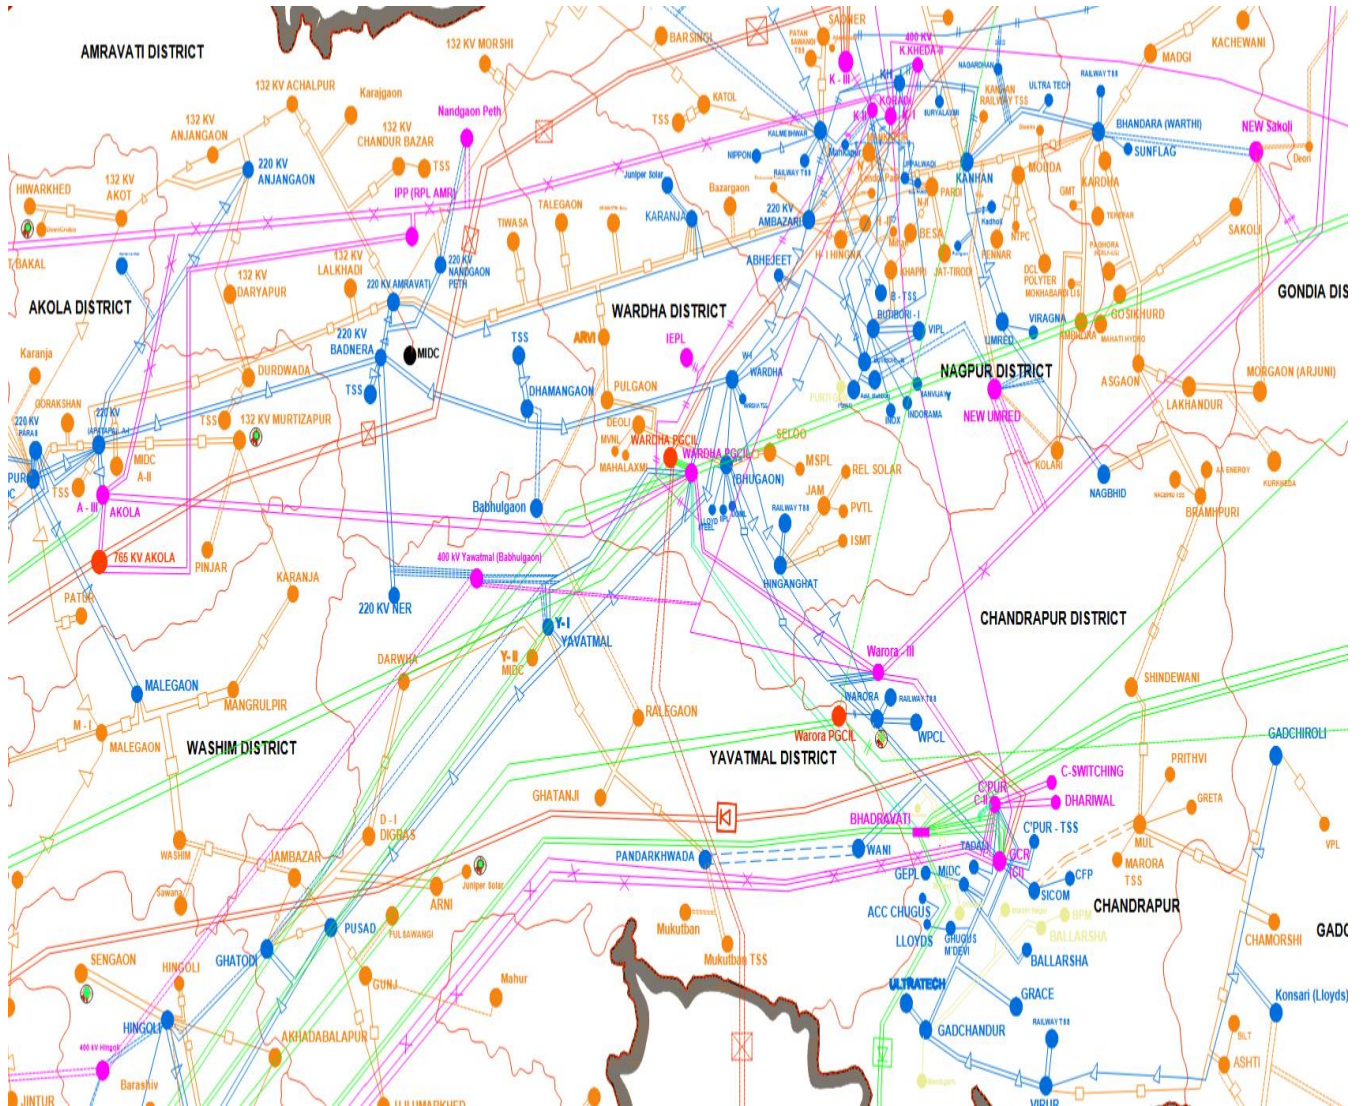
AMRAVATI DISTRICT

132 KV MORSHI

BARSINGI

SAONER

400 KV K.KHEDA-II

MADGI

KACHEWANI

132 KV ACHALPUR

Karajgaon

Nandgaon Peth

KATOL

K - III

KH

KORADI

ULTRA TECH

RAILWAY TSS

132 KV ANJANGAON

132 KV CHANDUR BAZAR

TSS

KALMESHWAR

BHANDARA (WARTHI)

NEW Sakoli

220 KV ANJANGAON

NIPPON

KANHAN

SUNFLAG

HIWARKHED

132 KV AKOT

IPP (RPL AMR)

Juniper Solar

Bazargaon

MOUDA

Deori

PARDI

KARDHA

TALEGAON

KARANJA

220 KV AMBAZARI

GMT

TIWASA

NTPC

SAKOLI

220 KV NANDGAON PETH

HINGNA

BESA

T.BAKAL

132 KV LALKHADI

ABHEJEET

KHAPRI

JAT-TIRODI

132 KV DARYAPUR

220 KV AMRAVATI

PENNAR

DCL POLYTER

MOKHABARDI LIS

GONDIA DIS

AKOLA DISTRICT

WARDHA DISTRICT

B - TSS

BUTIBORI - I

VIPL

VIRAGNA

GOSIKHURD

220 KV BADNERA

MIDC

TSS

ARVI

IEPL

UMRED

BHANDARA

MAHATI HYDRO

Karanja

DURDWADA

DHAMANGAON

PULGAON

WARDHA

NAGPUR DISTRICT

ASGAON

MORGAON (ARJUNI)

GORAKSHAN

TSS

NEW UMRED

LAKHANDUR

220 KV PARAS

220 KV APATAPUR

TSS

132 KV MURTIZAPUR

INDORAMA

INOX

DEOLI

MVML

WARDHA PGCIL

SELOO

MIDC A-II

MAHALAXMI

WARDHA PGCIL

(BHUGAON)

MSPL

REL SOLAR

KOLARI

NAGBHID

PUR

TSS

A - III

AKOLA

Babhulgaon

JAM

PVTL

BRAMHPURI

ISMT

765 KV AKOLA

PINJAR

400 kV Yawatmal (Babhulgaon)

HINGANGHAT

KARANJA

PATUR

220 KV NER

CHANDRAPUR DISTRICT

Y-I

YAVATMAL

Warora - III

DARWHA

Y-II MIDC

SHINDEWANI

MALEGAON

MANGRULPIR

WARORA

RAILWAY TSS

RALEGAON

Warora PGCIL

WPCL

M - I

MALEGAON

WASHIM DISTRICT

YAVATMAL DISTRICT

GADCHIROLI

C'PUR

C-SWITCHING

PRITHVI

C-II

DHARIWAL

GHATANJI

BHADRAVATI

GRETA

C'PUR - TSS

MUL

D - I DIGRAS

TADALI

GCR

VPL

WASHIM

JAMBAZAR

PANDARKHWADA

WANI

MARORA TSS

GEPL

MIDC

CFP

Juniper Solar

SICOM

Sawana

ARNI

ACC CHUGUS

BPM

CHANDRAPUR

PUSAD

PULSAWANGI

Mukutban

BALLARSHA

CHAMORSHI

GADC

LLOYDS

GHUGUS M'DEVI

BALLARSHA

SENGAON

HINGOLI

GHATODI

GUNJ

Mahur

Mukutban TSS

ULTRATECH

GRACE

Konsari (Lloyds)

HINGOLI

RAILWAY TSS

BILT

GADCHANDUR

AKHADABALAPUR

400 kV Hingoli

ASHTI

Barashiv

JINTUR

VIRUR